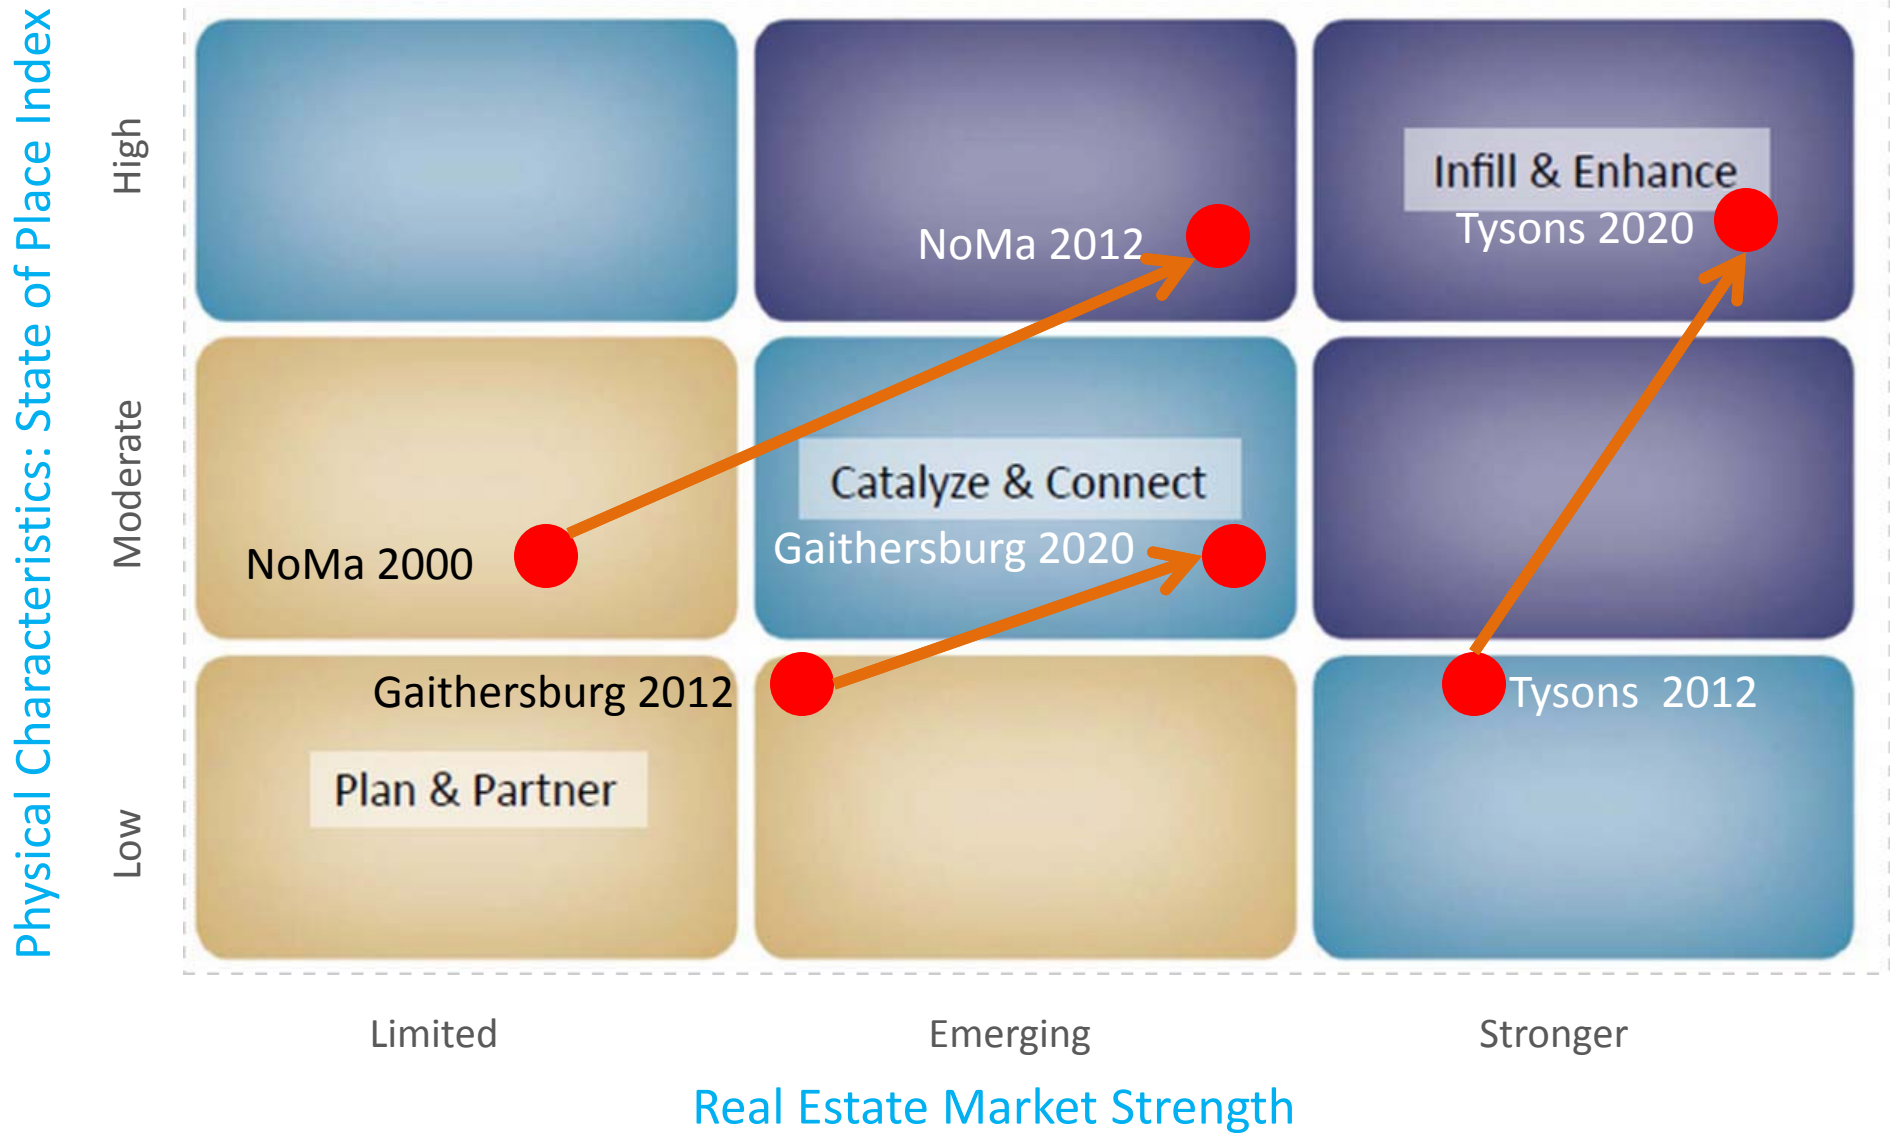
Physical Characteristics: State of Place Index

High

Moderate

Low

NoMa 2012

Infill & Enhance

Tysons 2020

Catalyze & Connect

Gaithersburg 2020

NoMa 2000

Gaithersburg 2012

Tysons 2012

Plan & Partner

Limited

Emerging

Stronger

Real Estate Market Strength